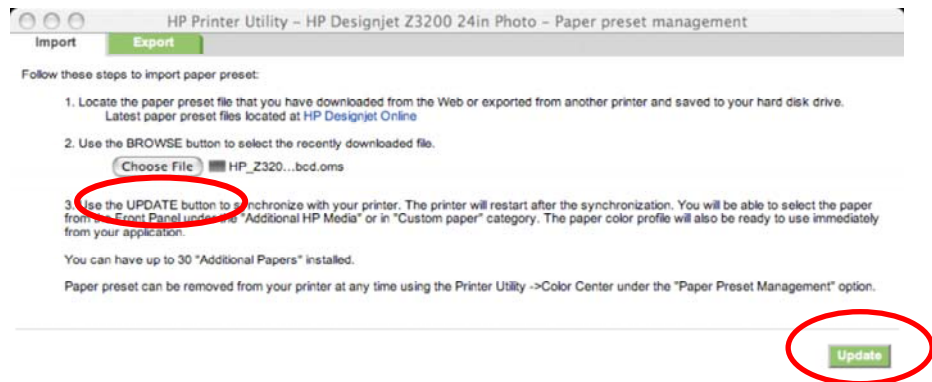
HP Printer Utility – HP Designjet Z3200 24in Photo – Paper preset management

Import | Export

Follow these steps to import paper preset:

1. Locate the paper preset file that you have downloaded from the Web or exported from another printer and saved to your hard disk drive. Latest paper preset files located at HP Designjet Online

2. Use the BROWSE button to select the recently downloaded file.
Choose File HP_Z320...bcd.oms

3. Use the UPDATE button to synchronize with your printer. The printer will restart after the synchronization. You will be able to select the paper from the Front Panel under the "Additional HP Media" or in "Custom paper" category. The paper color profile will also be ready to use immediately from your application.

You can have up to 30 "Additional Papers" installed.

Paper preset can be removed from your printer at any time using the Printer Utility ->Color Center under the "Paper Preset Management" option.

Update